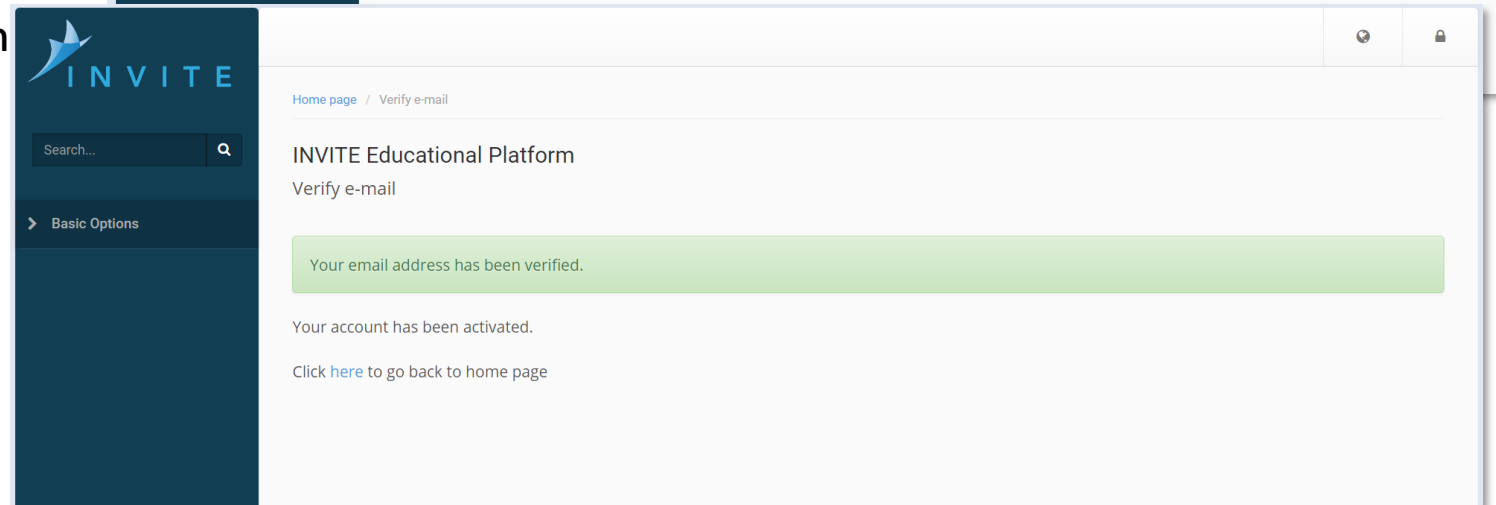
INVITE

Search...

Basic Options

Home page / Verify e-mail

INVITE Educational Platform

Verify e-mail

Your email address has been verified.

Your account has been activated.

Click here to go back to home page